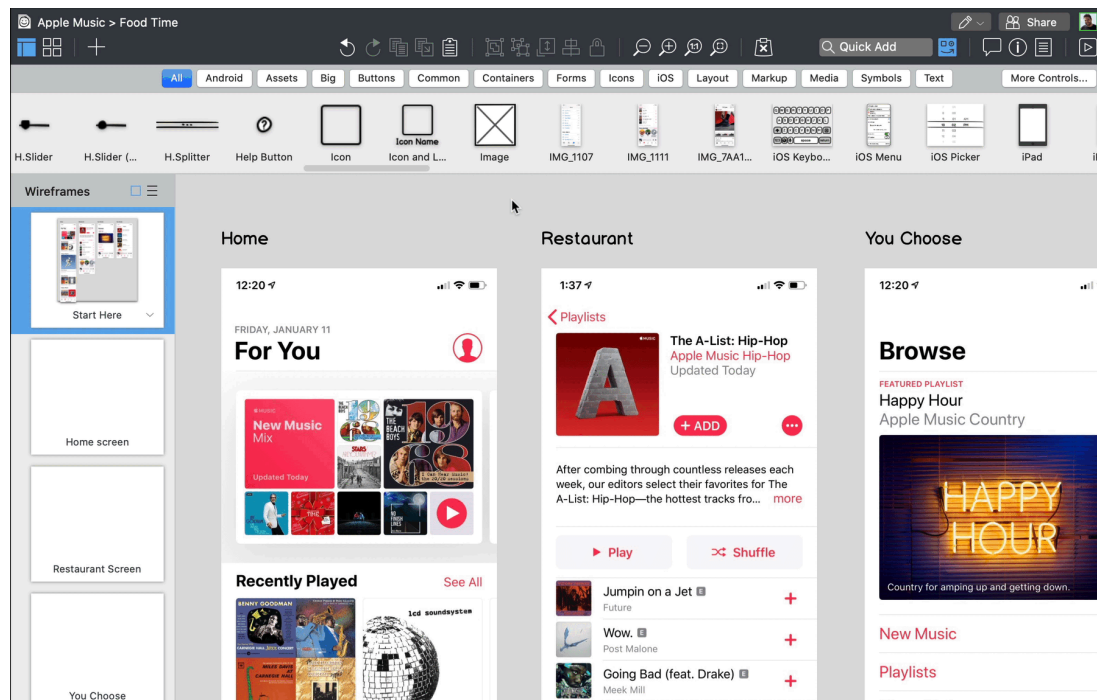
Apple Music > Food Time

Share

Quick Add

All Android Assets Big Buttons Common Containers Forms Icons iOS Layout Markup Media Symbols Text More Controls...

H.Slider H.Slider (... H.Splitter Help Button Icon Icon Name Icon and L... Image IMG_1107 IMG_1111 IMG_7AA1... iOS Keybo... iOS Menu iOS Picker iPad

Wireframes

Start Here

Home screen

Restaurant Screen

You Choose

Home

12:20

FRIDAY, JANUARY 11

For You

MUSIC

New Music Mix

Updated Today

Recently Played

See All

BENNY GOODMAN

lcd soundsystem

Restaurant

1:37

Playlists

The A-List: Hip-Hop

Apple Music Hip-Hop

Updated Today

+ ADD

After combing through countless releases each week, our editors select their favorites for The A-List: Hip-Hop—the hottest tracks fro... more

Play

Shuffle

Jumpin on a Jet E

Future

Wow. E

Post Malone

Going Bad (feat. Drake) E

Meek Mill

You Choose

12:20

Browse

FEATURED PLAYLIST

Happy Hour

Apple Music Country

HAPPY HOUR

Country for amping up and getting down.

New Music

Playlists